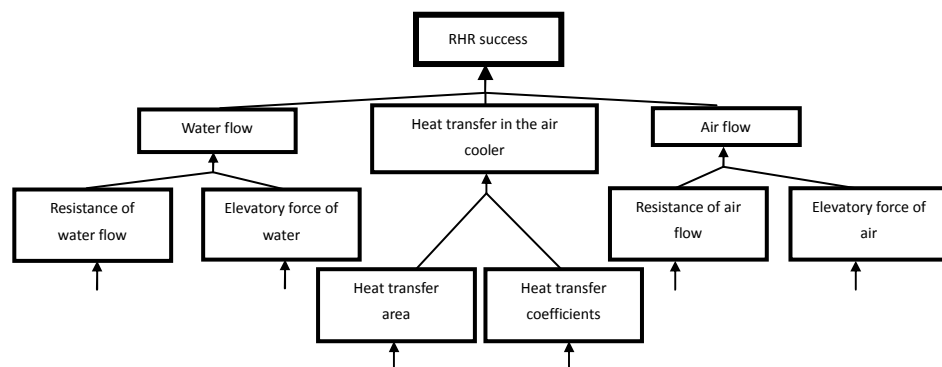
RHR success

Water flow

Heat transfer in the air cooler

Air flow

Resistance of water flow

Elevatory force of water

Heat transfer area

Heat transfer coefficients

Resistance of air flow

Elevatory force of air